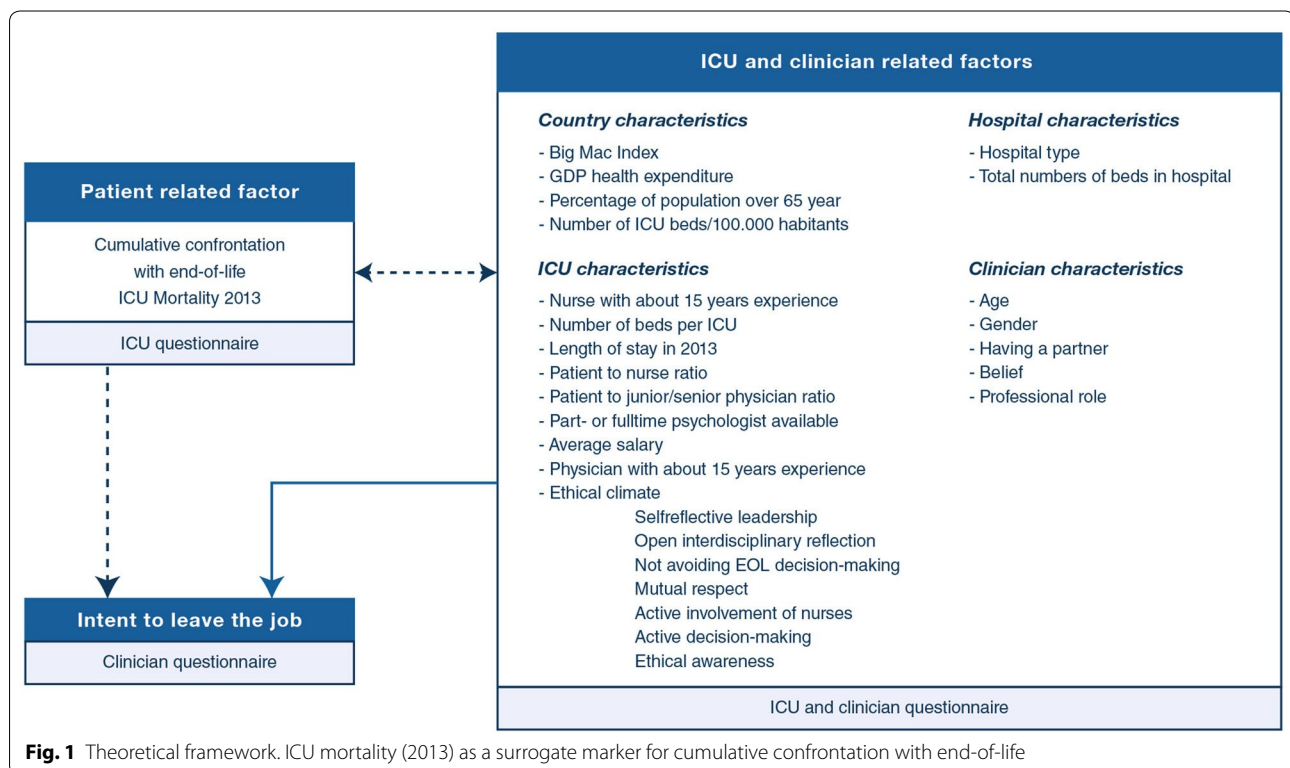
Patient related factor

Cumulative confrontation with end-of-life ICU Mortality 2013

ICU questionnaire

Intent to leave the job

Clinician questionnaire

ICU and clinician related factors

*Country characteristics*

- Big Mac Index
- GDP health expenditure
- Percentage of population over 65 year
- Number of ICU beds/100.000 habitants

*ICU characteristics*

- Nurse with about 15 years experience
- Number of beds per ICU
- Length of stay in 2013
- Patient to nurse ratio
- Patient to junior/senior physician ratio
- Part- or fulltime psychologist available
- Average salary
- Physician with about 15 years experience
- Ethical climate

Selfreflective leadership
Open interdisciplinary reflection
Not avoiding EOL decision-making
Mutual respect
Active involvement of nurses
Active decision-making
Ethical awareness

*Hospital characteristics*

- Hospital type
- Total numbers of beds in hospital

*Clinician characteristics*

- Age
- Gender
- Having a partner
- Belief
- Professional role

ICU and clinician questionnaire

**Fig. 1** Theoretical framework. ICU mortality (2013) as a surrogate marker for cumulative confrontation with end-of-life